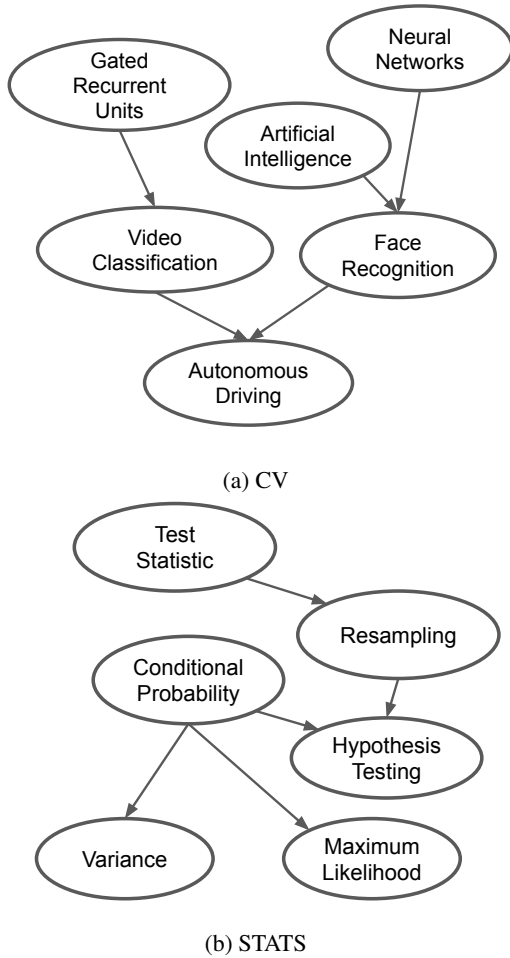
Neural Networks

Gated Recurrent Units

Artificial Intelligence

Video Classification

Face Recognition

Autonomous Driving

(a) CV

Test Statistic

Resampling

Conditional Probability

Hypothesis Testing

Variance

Maximum Likelihood

(b) STATS